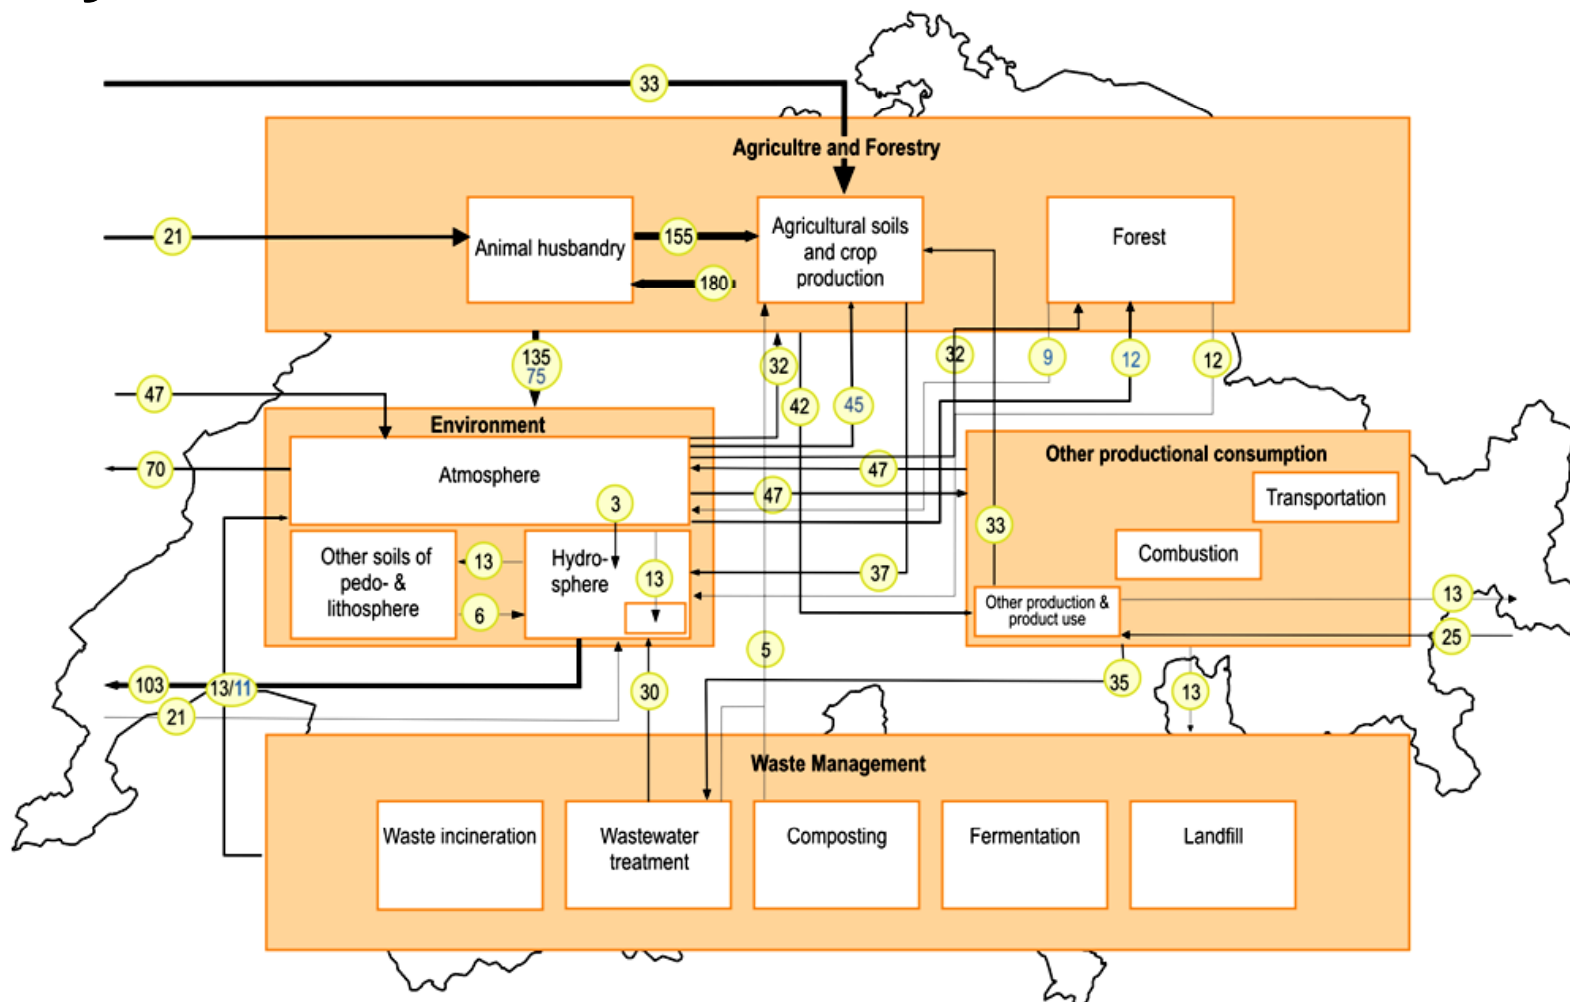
33

Agricultre and Forestry

21

Animal husbandry

155

180

Agricultural soils and crop production

Forest

135
75

32

42

45

32

9

12

12

47

Environment

70

Atmosphere

47

47

3

Other productional consumption

Transportation

33

Combustion

Other soils of pedo- & lithosphere

13

6

Hydro-sphere

13

37

Other production & product use

13

25

5

103

13/11

21

30

35

13

Waste Management

Waste incineration

Wastewater treatment

Composting

Fermentation

Landfill